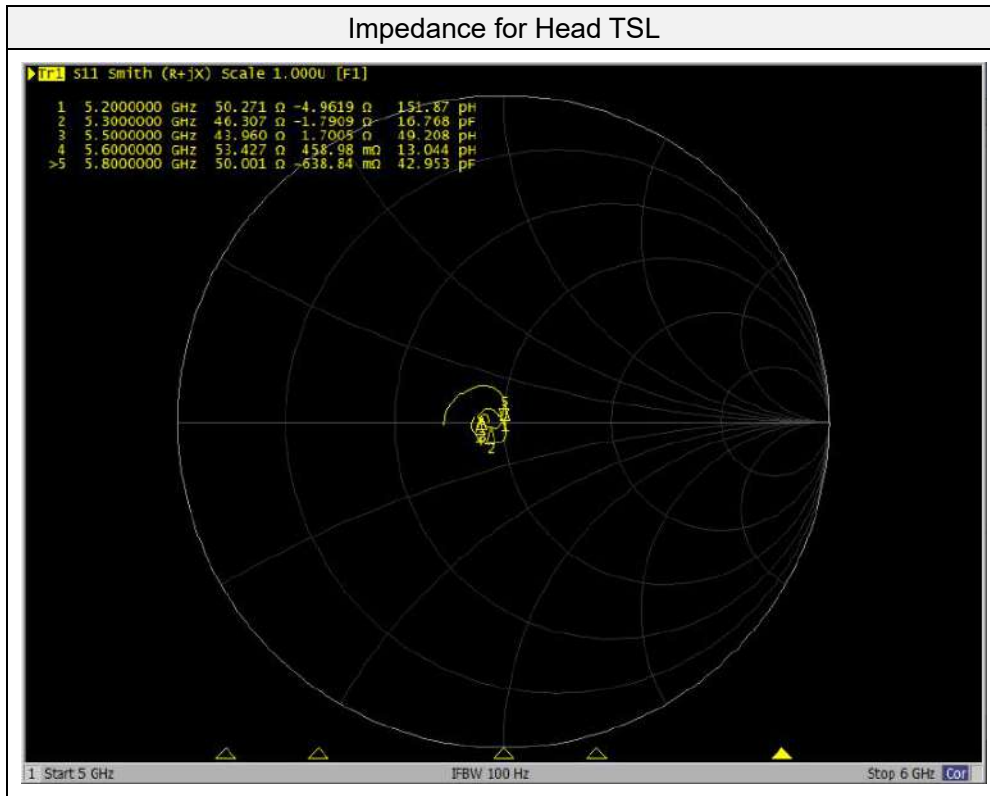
Impedance for Head TSL

Tr1 S11 Smith (R+jX) Scale 1.000U [F1]

| | | | | |
|---|---|---|---|---|
| 1 | 5.2000000 GHz | 50.271 Ω | -4.9619 Ω | 151.87 pH |
| 2 | 5.3000000 GHz | 46.307 Ω | -1.7909 Ω | 16.768 pF |
| 3 | 5.5000000 GHz | 43.960 Ω | 1.7005 Ω | 49.208 pH |
| 4 | 5.6000000 GHz | 53.427 Ω | 458.98 mΩ | 13.044 pH |
| >5 | 5.8000000 GHz | 50.001 Ω | -638.84 mΩ | 42.953 pF |

5
4
3
1
2

1 Start 5 GHz
IFBW 100 Hz
Stop 6 GHz Cor